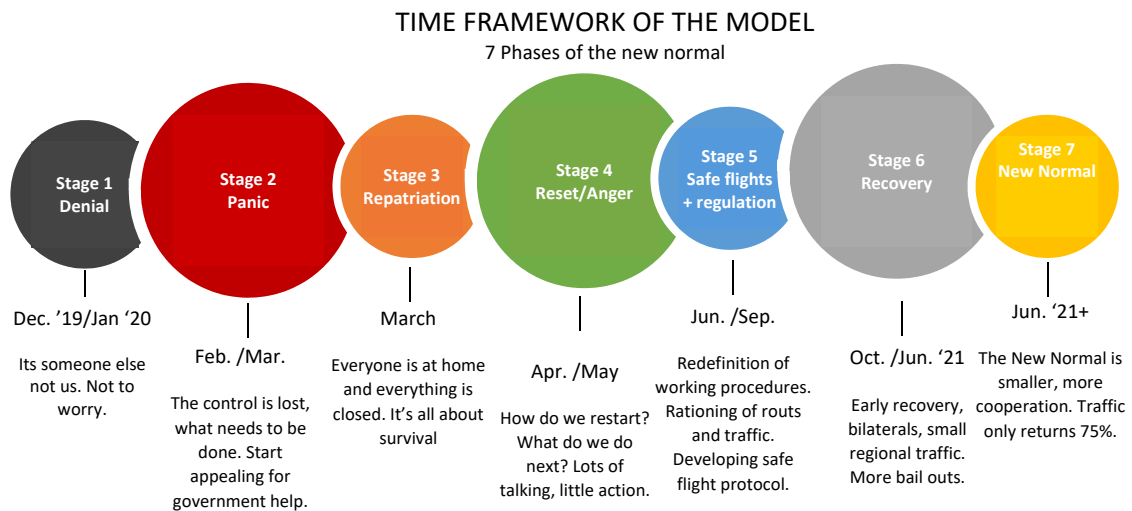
TIME FRAMEWORK OF THE MODEL
7 Phases of the new normal

Stage 1
Denial

Dec. ’19/Jan ‘20

Its someone else not us. Not to worry.

Stage 2
Panic

Feb. /Mar.

The control is lost, what needs to be done. Start appealing for government help.

Stage 3
Repatriation

March

Everyone is at home and everything is closed. It’s all about survival

Stage 4
Reset/Anger

Apr. /May

How do we restart? What do we do next? Lots of talking, little action.

Stage 5
Safe flights + regulation

Jun. /Sep.

Redefinition of working procedures. Rationing of routs and traffic. Developing safe flight protocol.

Stage 6
Recovery

Oct. /Jun. ‘21

Early recovery, bilaterals, small regional traffic. More bail outs.

Stage 7
New Normal

Jun. ‘21+

The New Normal is smaller, more cooperation. Traffic only returns 75%.